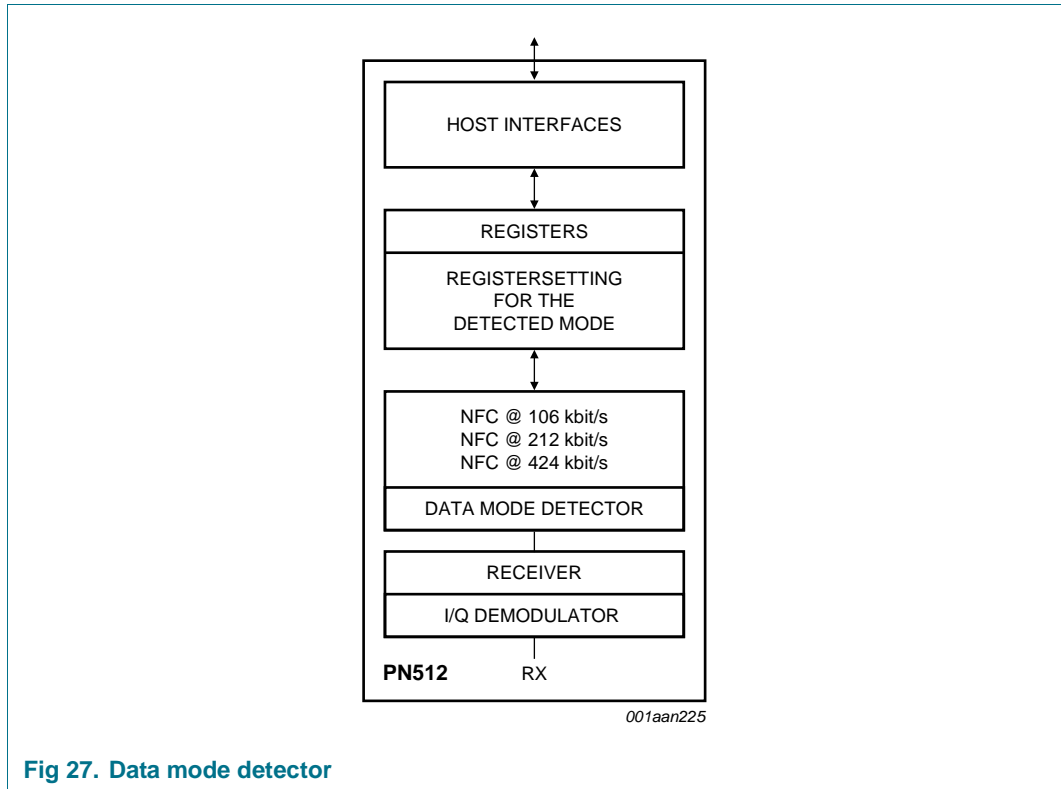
HOST INTERFACES

REGISTERS

REGISTERSETTING FOR THE DETECTED MODE

NFC @ 106 kbit/s
NFC @ 212 kbit/s
NFC @ 424 kbit/s

DATA MODE DETECTOR

RECEIVER

I/Q DEMODULATOR

PN512

RX

001aan225

Fig 27. Data mode detector